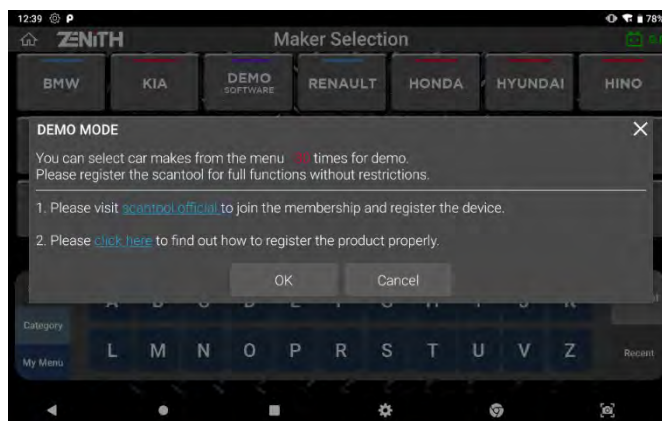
12:39 ⚙ P

78%

ZENiTH

Maker Selection

BMW

KIA

DEMO SOFTWARE

RENAULT

HONDA

HYUNDAI

HINO

DEMO MODE

You can select car makes from the menu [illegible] times for demo.
Please register the scantool for full functions without restrictions.

1. Please visit scantool.official to join the membership and register the device.

2. Please click here to find out how to register the product properly.

OK

Cancel

Category

My Menu

L M N O P R S T U V Z

Recent